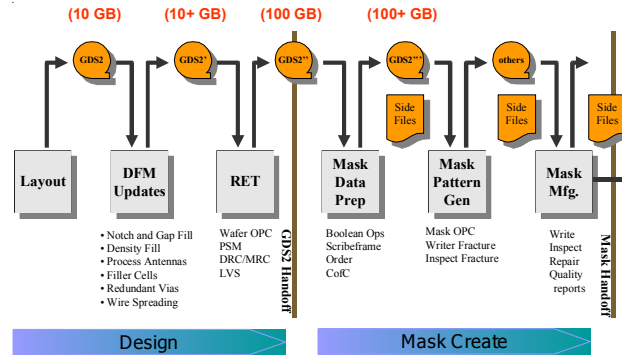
(10 GB)
(10+ GB)
(100 GB)
(100+ GB)

GDS2
GDS2'
GDS2''
GDS2'''
others

Side Files
Side Files
Side Files

Layout

DFM Updates
• Notch and Gap Fill
• Density Fill
• Process Antennas
• Filler Cells
• Redundant Vias
• Wire Spreading

RET
Wafer OPC
PSM
DRC/MRC
LVS

GDS2 Handoff

Mask Data Prep
Boolean Ops
Scribeframe
Order
CofC

Mask Pattern Gen
Mask OPC
Writer Fracture
Inspect Fracture

Mask Mfg.
Write
Inspect
Repair
Quality reports

Mask Handoff

Design
Mask Create